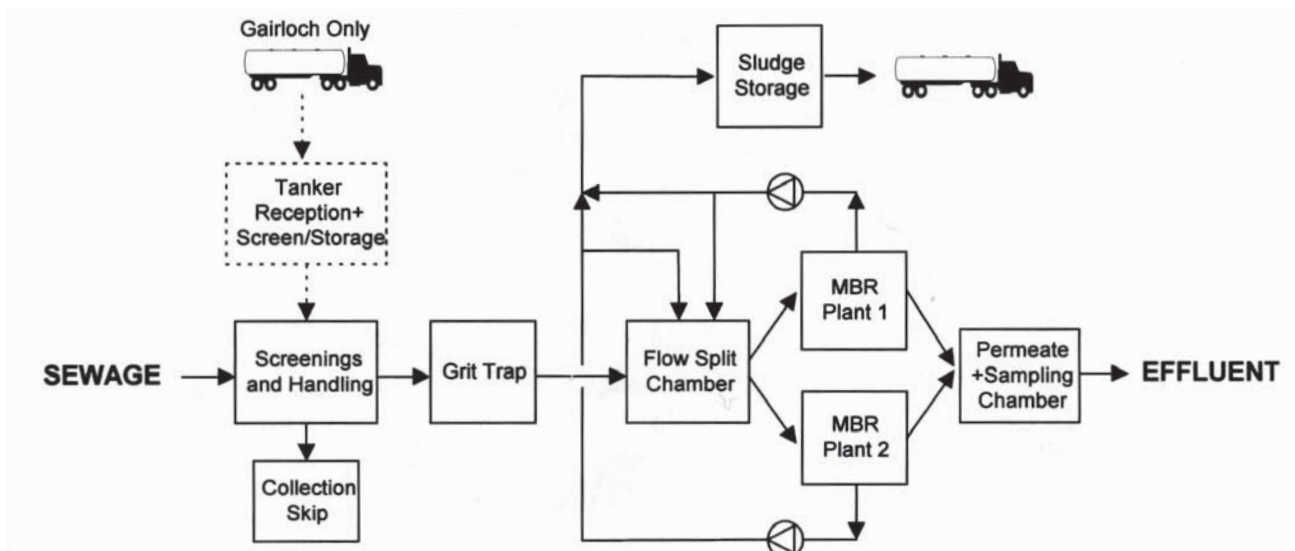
Gairloch Only

Sludge Storage

Tanker Reception+ Screen/Storage

MBR Plant 1

SEWAGE

Screenings and Handling

Grit Trap

Flow Split Chamber

Permeate +Sampling Chamber

EFFLUENT

MBR Plant 2

Collection Skip